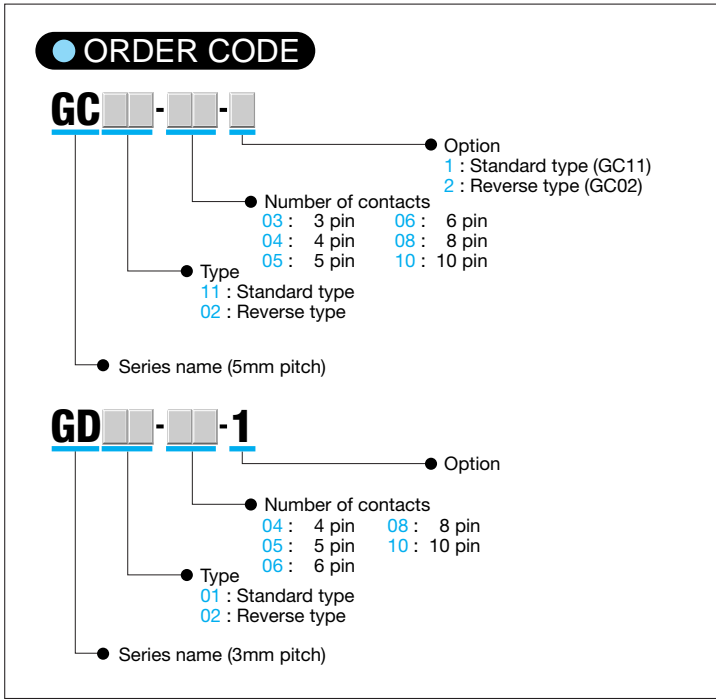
ORDER CODE

GC - -

Option
1 : Standard type (GC11)
2 : Reverse type (GC02)

Number of contacts
03 : 3 pin
04 : 4 pin
05 : 5 pin
06 : 6 pin
08 : 8 pin
10 : 10 pin

Type
11 : Standard type
02 : Reverse type

Series name (5mm pitch)

GD - -1

Option

Number of contacts
04 : 4 pin
05 : 5 pin
06 : 6 pin
08 : 8 pin
10 : 10 pin

Type
01 : Standard type
02 : Reverse type

Series name (3mm pitch)